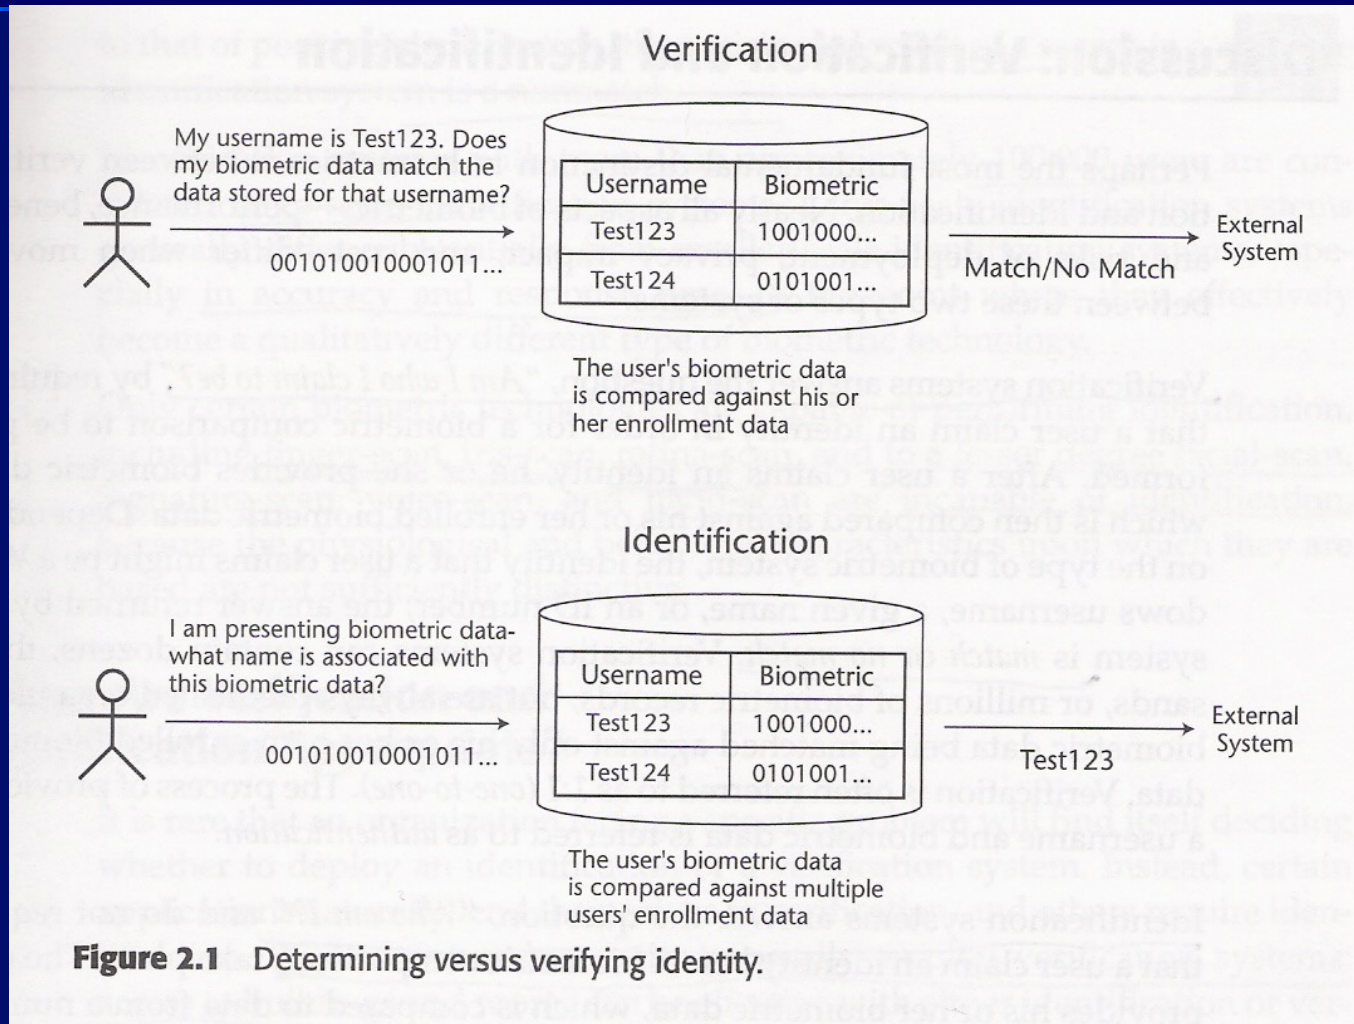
Verification

My username is Test123. Does my biometric data match the data stored for that username?

001010010001011...

| Username | Biometric |
|---|---|
| Test123 | 1001000... |
| Test124 | 0101001... |

Match/No Match

External System

The user's biometric data is compared against his or her enrollment data

Identification

I am presenting biometric data-what name is associated with this biometric data?

001010010001011...

| Username | Biometric |
|---|---|
| Test123 | 1001000... |
| Test124 | 0101001... |

Test123

External System

The user's biometric data is compared against multiple users' enrollment data

Figure 2.1 Determining versus verifying identity.